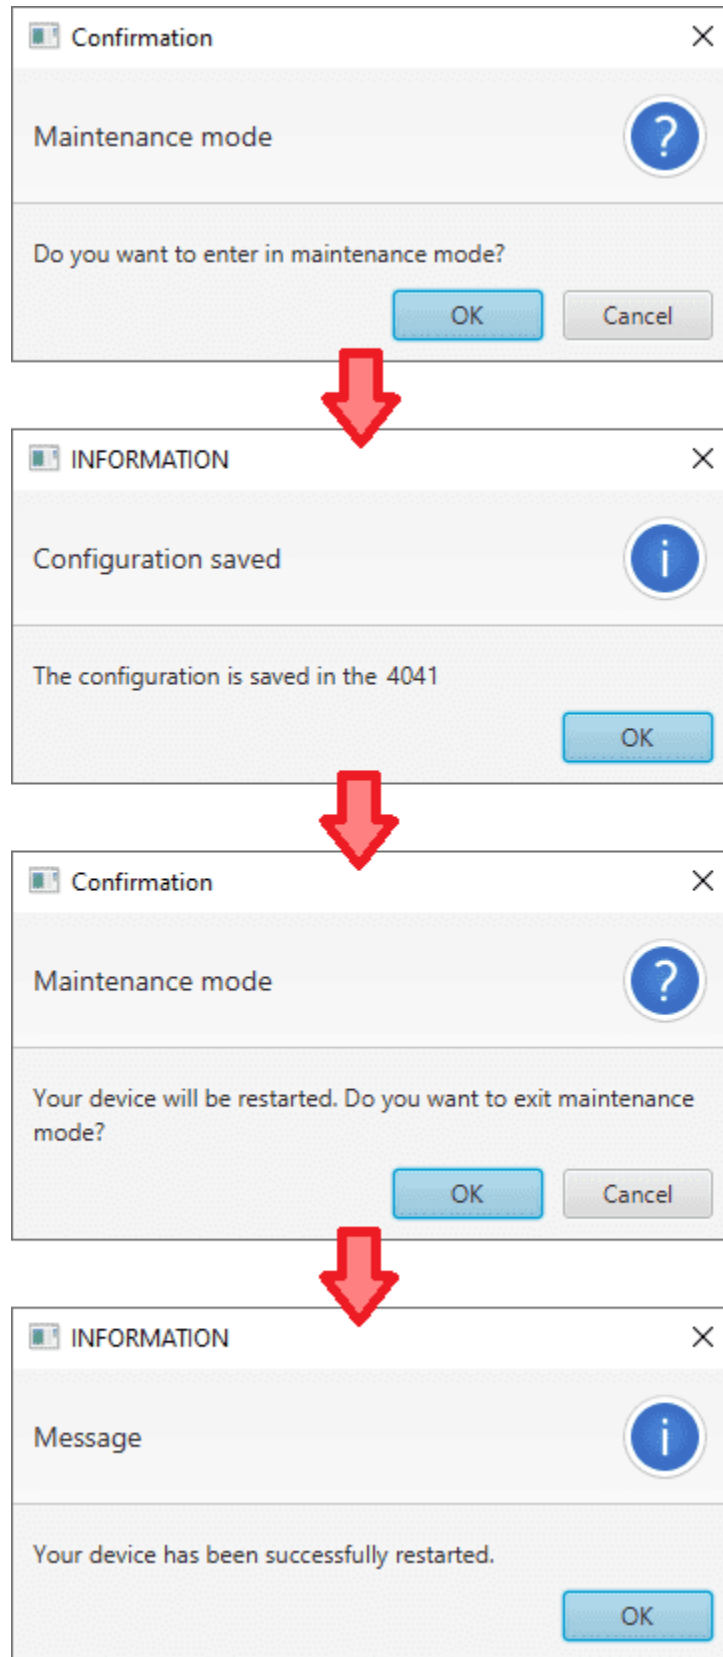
Confirmation
×

Maintenance mode

?

Do you want to enter in maintenance mode?

OK Cancel

INFORMATION
×

Configuration saved

i

The configuration is saved in the 4041

OK

Confirmation
×

Maintenance mode

?

Your device will be restarted. Do you want to exit maintenance mode?

OK Cancel

INFORMATION
×

Message

i

Your device has been successfully restarted.

OK